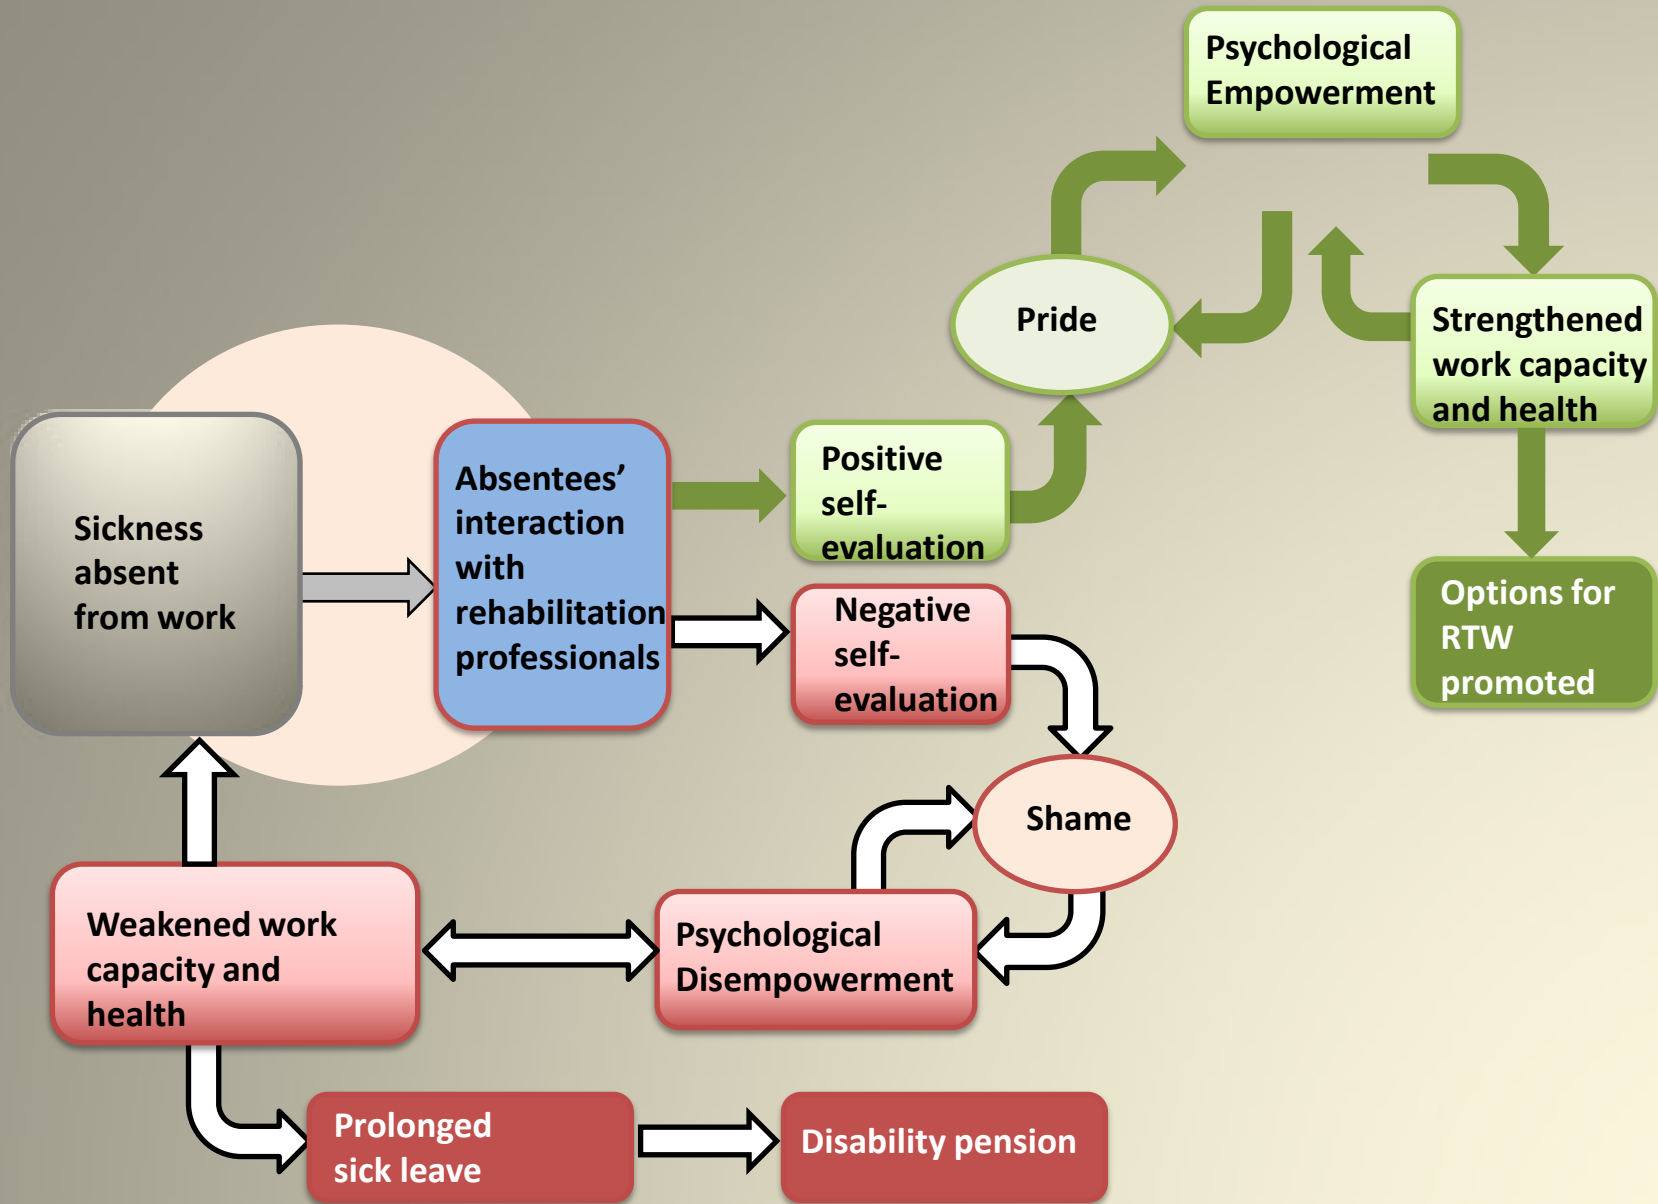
Psychological Empowerment

Pride

Strengthened work capacity and health

Sickness absent from work

Absentees' interaction with rehabilitation professionals

Positive self-evaluation

Options for RTW promoted

Negative self-evaluation

Shame

Weakened work capacity and health

Psychological Disempowerment

Prolonged sick leave

Disability pension